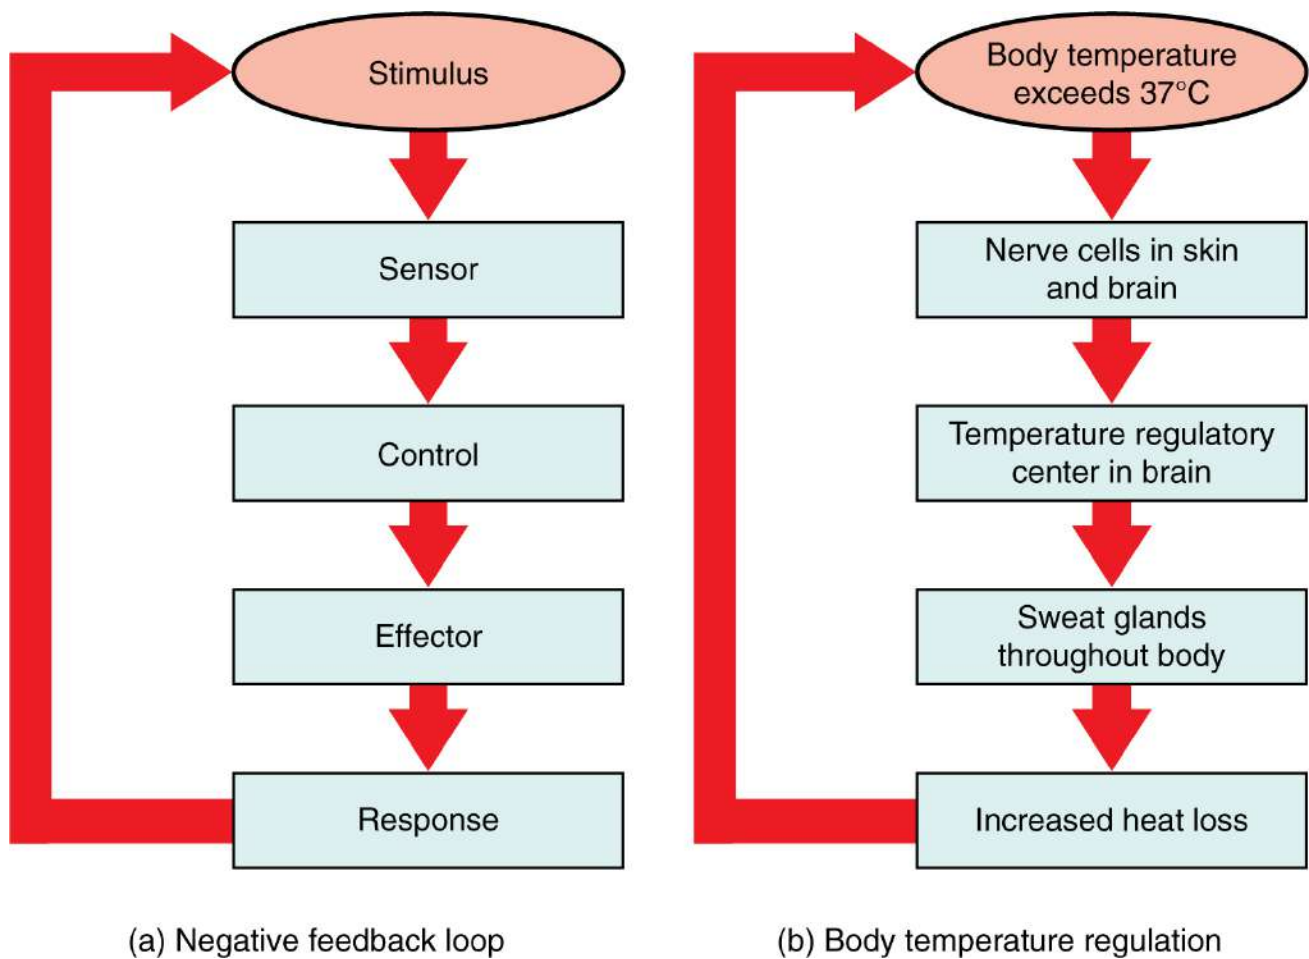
Stimulus

Sensor

Control

Effector

Response

(a) Negative feedback loop

Body temperature exceeds 37°C

Nerve cells in skin and brain

Temperature regulatory center in brain

Sweat glands throughout body

Increased heat loss

(b) Body temperature regulation